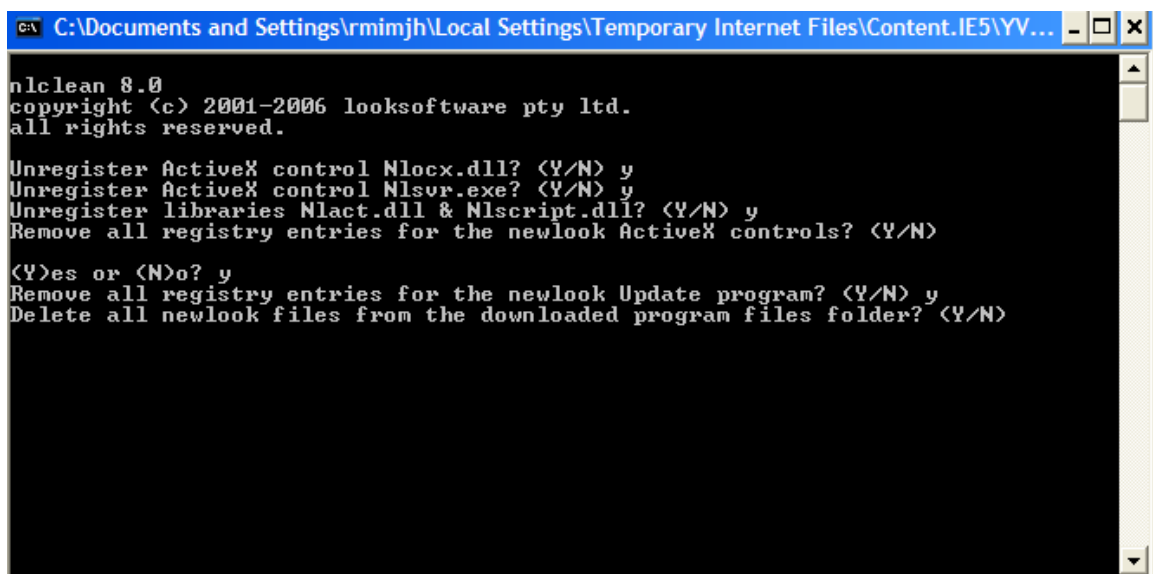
C:\Documents and Settings\rmimjh\Local Settings\Temporary Internet Files\Content.IE5\YV...

nlclean 8.0
copyright (c) 2001-2006 looksoftware pty ltd.
all rights reserved.

Unregister ActiveX control Nlocx.dll? (Y/N) y
Unregister ActiveX control Nlsvr.exe? (Y/N) y
Unregister libraries Nlact.dll & Nlscript.dll? (Y/N) y
Remove all registry entries for the newlook ActiveX controls? (Y/N)

(Y)es or (N)o? y
Remove all registry entries for the newlook Update program? (Y/N) y
Delete all newlook files from the downloaded program files folder? (Y/N)